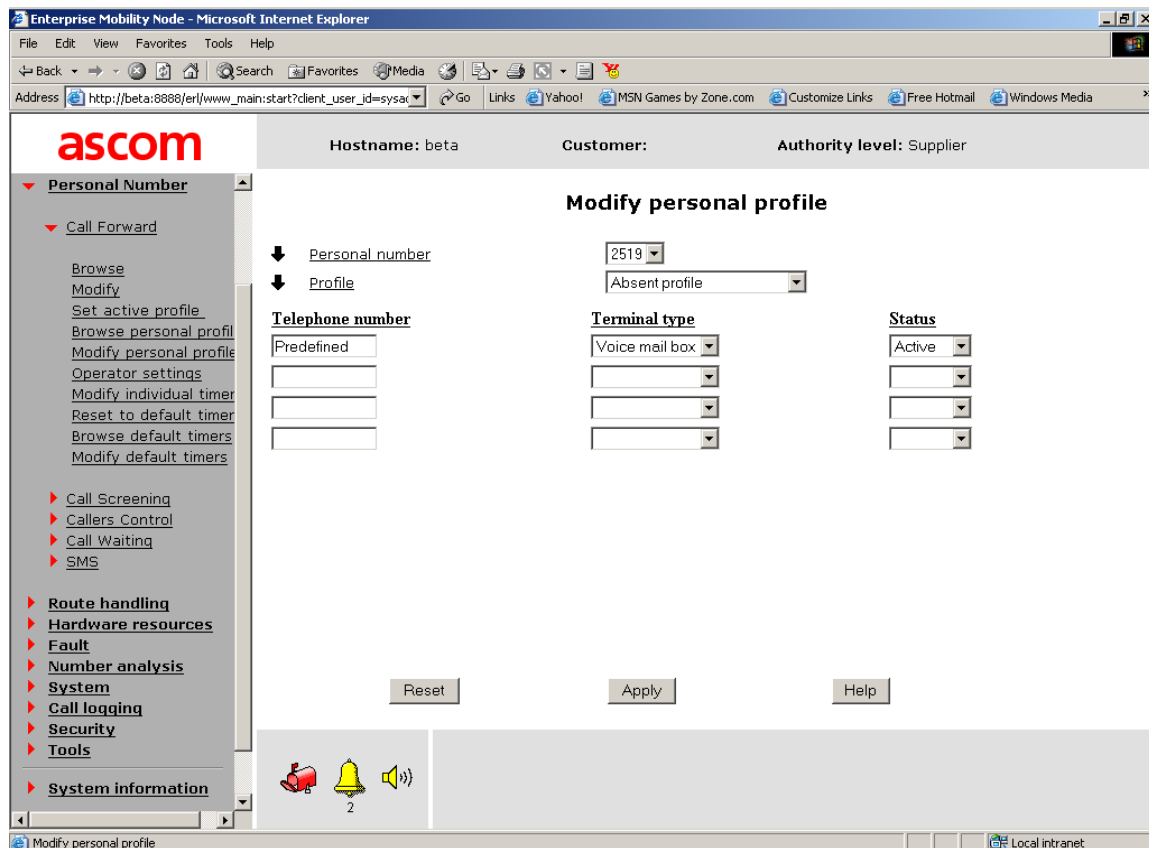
Enterprise Mobility Node - Microsoft Internet Explorer

File Edit View Favorites Tools Help

Back Search Favorites Media

Address http://beta:8888/erl/www_main:start?client_user_id=sysac Go Links Yahoo! MSN Games by Zone.com Customize Links Free Hotmail Windows Media

ascom

Hostname: beta Customer: Authority level: Supplier

Personal Number

Call Forward

Browse
Modify
Set active profile
Browse personal profil
Modify personal profile
Operator settings
Modify individual timer
Reset to default timer
Browse default timers
Modify default timers

Call Screening
Callers Control
Call Waiting
SMS

Route handling
Hardware resources
Fault
Number analysis
System
Call logging
Security
Tools

System information

Modify personal profile

Personal number 2519
Profile Absent profile

| Telephone number | Terminal type | Status |
|---|---|---|
| Predefined | Voice mail box | Active |
| | | |
| | | |
| | | |

Reset Apply Help

2

Modify personal profile

Local intranet